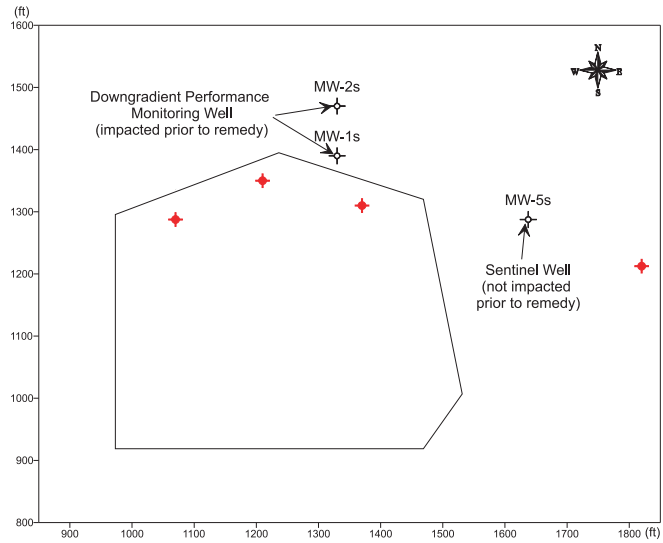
(ft)
1600
1500
1400
1300
1200
1100
1000
900
800

N
W E
S

Downgradient Performance Monitoring Well (impacted prior to remedy)

MW-2s
MW-1s
MW-5s

Sentinel Well (not impacted prior to remedy)

900 1000 1100 1200 1300 1400 1500 1600 1700 1800 (ft)